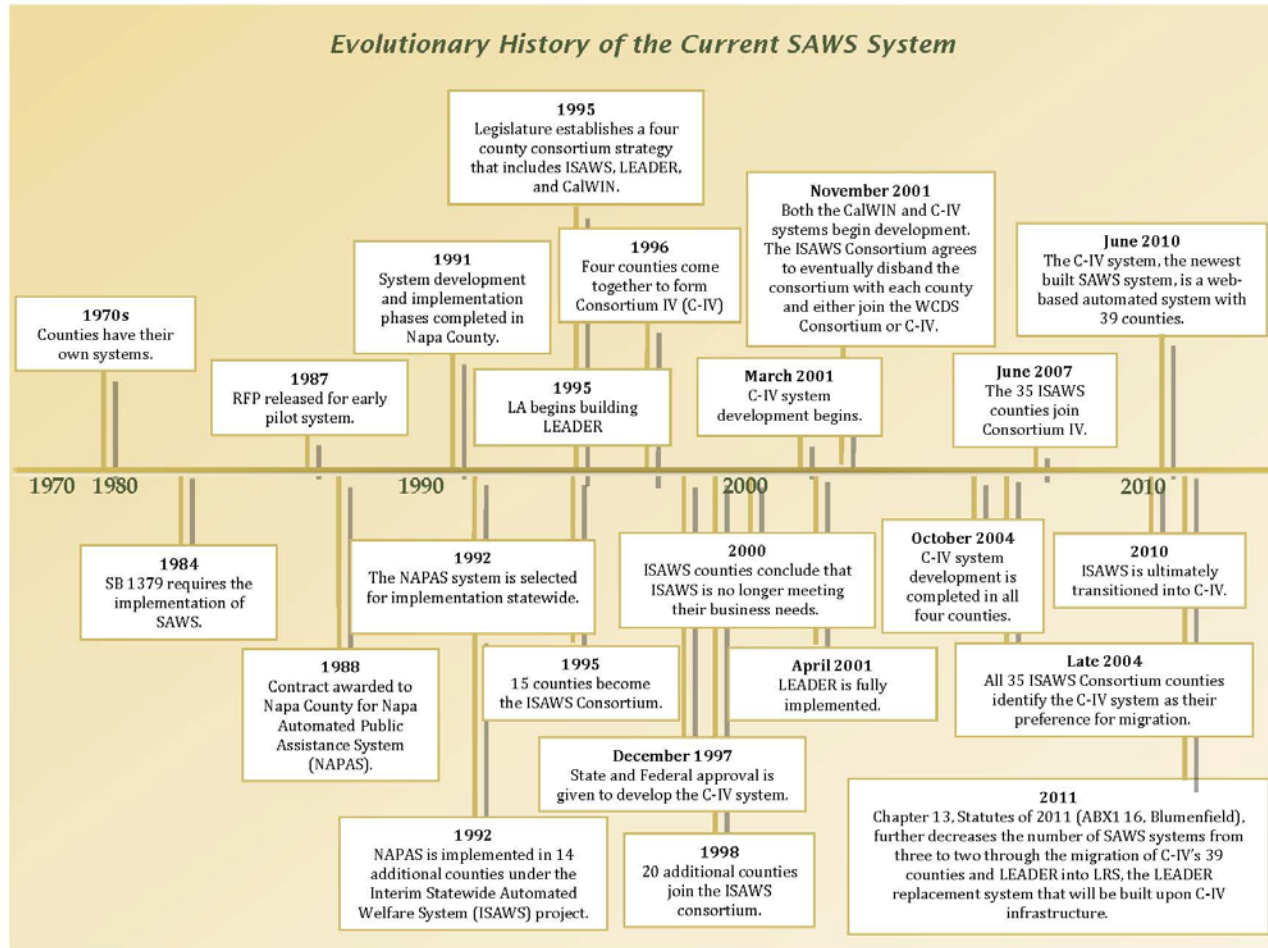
Evolutionary History of the Current SAWS System

1970s
Counties have their own systems.

1987
RFP released for early pilot system.

1991
System development and implementation phases completed in Napa County.

1995
Legislature establishes a four county consortium strategy that includes ISAWS, LEADER, and CalWIN.

1996
Four counties come together to form Consortium IV (C-IV)

1995
LA begins building LEADER

March 2001
C-IV system development begins.

November 2001
Both the CalWIN and C-IV systems begin development. The ISAWS Consortium agrees to eventually disband the consortium with each county and either join the WCDS Consortium or C-IV.

June 2007
The 35 ISAWS counties join Consortium IV.

June 2010
The C-IV system, the newest built SAWS system, is a web-based automated system with 39 counties.

1970 1980 1990 2000 2010

1984
SB 1379 requires the implementation of SAWS.

1988
Contract awarded to Napa County for Napa Automated Public Assistance System (NAPAS).

1992
The NAPAS system is selected for implementation statewide.

1992
NAPAS is implemented in 14 additional counties under the Interim Statewide Automated Welfare System (ISAWS) project.

1995
15 counties become the ISAWS Consortium.

2000
ISAWS counties conclude that ISAWS is no longer meeting their business needs.

December 1997
State and Federal approval is given to develop the C-IV system.

1998
20 additional counties join the ISAWS consortium.

April 2001
LEADER is fully implemented.

October 2004
C-IV system development is completed in all four counties.

2010
ISAWS is ultimately transitioned into C-IV.

Late 2004
All 35 ISAWS Consortium counties identify the C-IV system as their preference for migration.

2011
Chapter 13, Statutes of 2011 (ABX1 16, Blumenfield), further decreases the number of SAWS systems from three to two through the migration of C-IV's 39 counties and LEADER into LRS, the LEADER replacement system that will be built upon C-IV infrastructure.